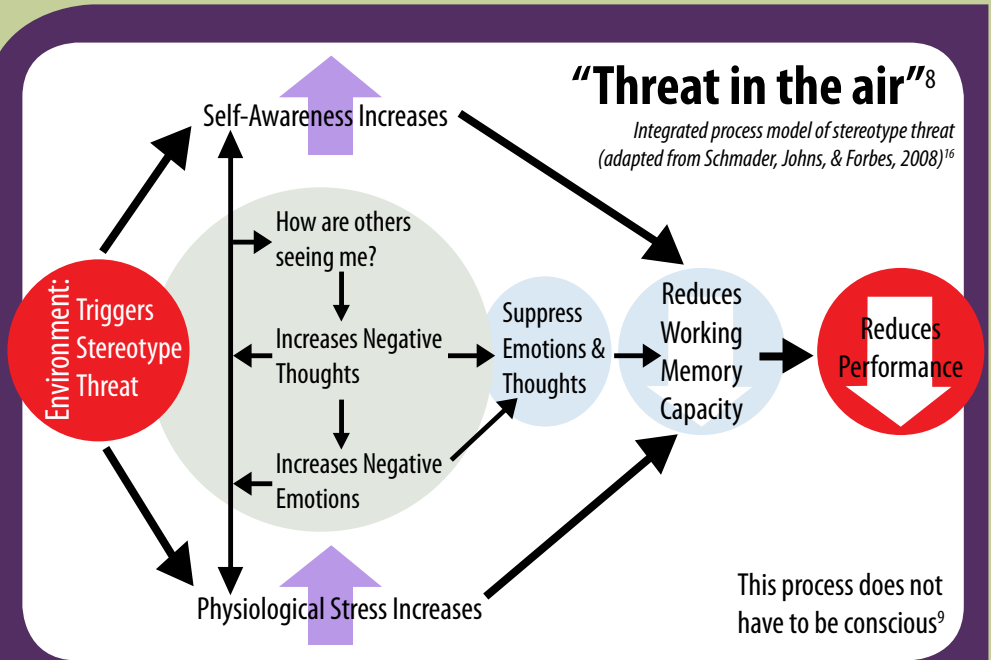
“Threat in the air”$^{8}$

*Integrated process model of stereotype threat (adapted from Schmader, Johns, & Forbes, 2008)$^{16}$*

Self-Awareness Increases

Environment:

Triggers Stereotype Threat

How are others seeing me?

Increases Negative Thoughts

Increases Negative Emotions

Suppress Emotions & Thoughts

Reduces Working Memory Capacity

Reduces Performance

Physiological Stress Increases

This process does not have to be conscious$^{9}$